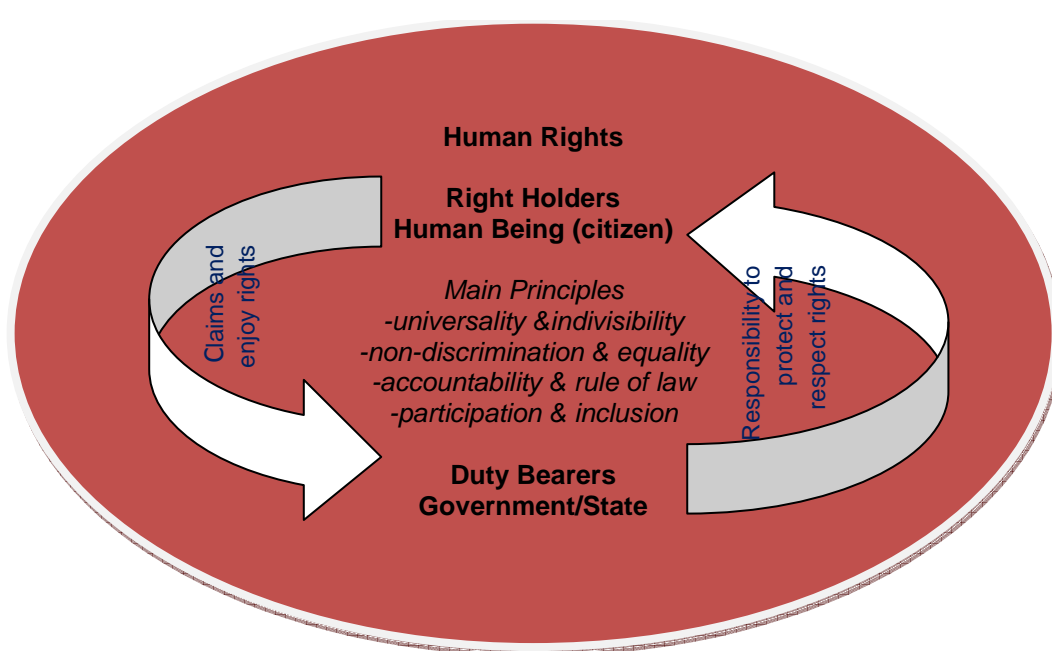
Human Rights

Right Holders
Human Being (citizen)

Claims and enjoy rights

Main Principles
-universality &indivisibility
-non-discrimination & equality
-accountability & rule of law
-participation & inclusion

Responsibility to protect and respect rights

Duty Bearers
Government/State